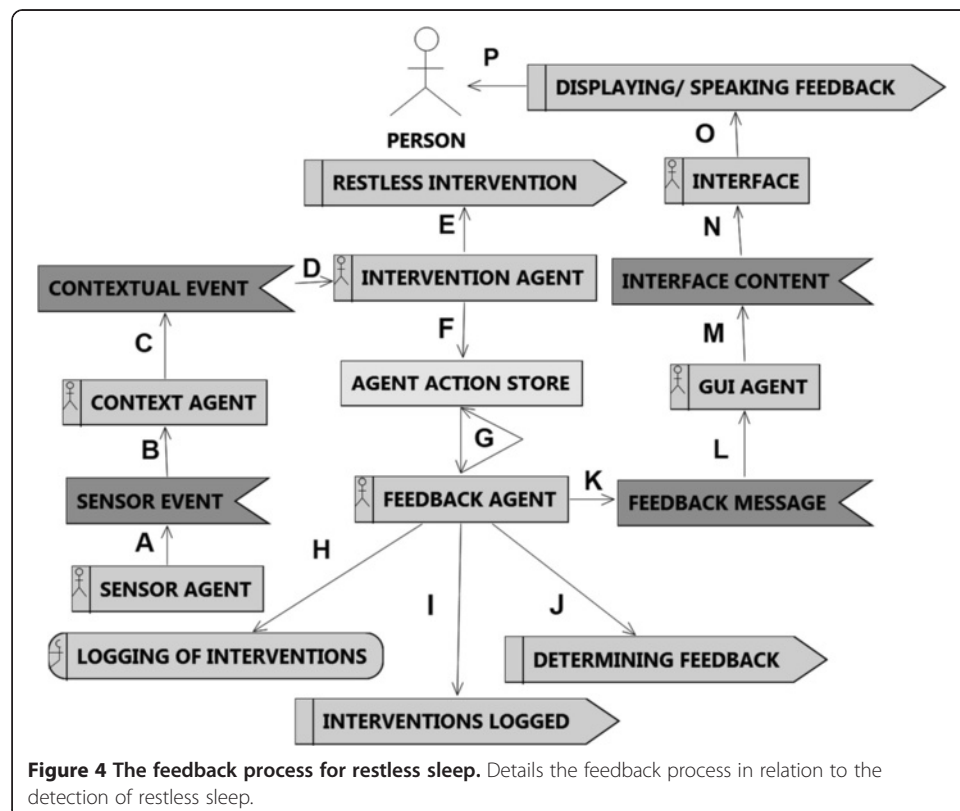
P

DISPLAYING/ SPEAKING FEEDBACK

PERSON

O

RESTLESS INTERVENTION

INTERFACE

E

N

D

CONTEXTUAL EVENT

INTERVENTION AGENT

INTERFACE CONTENT

F

C

M

AGENT ACTION STORE

CONTEXT AGENT

GUI AGENT

G

B

L

SENSOR EVENT

FEEDBACK AGENT

K

FEEDBACK MESSAGE

A

H

SENSOR AGENT

I

J

LOGGING OF INTERVENTIONS

DETERMINING FEEDBACK

INTERVENTIONS LOGGED

**Figure 4 The feedback process for restless sleep.** Details the feedback process in relation to the detection of restless sleep.